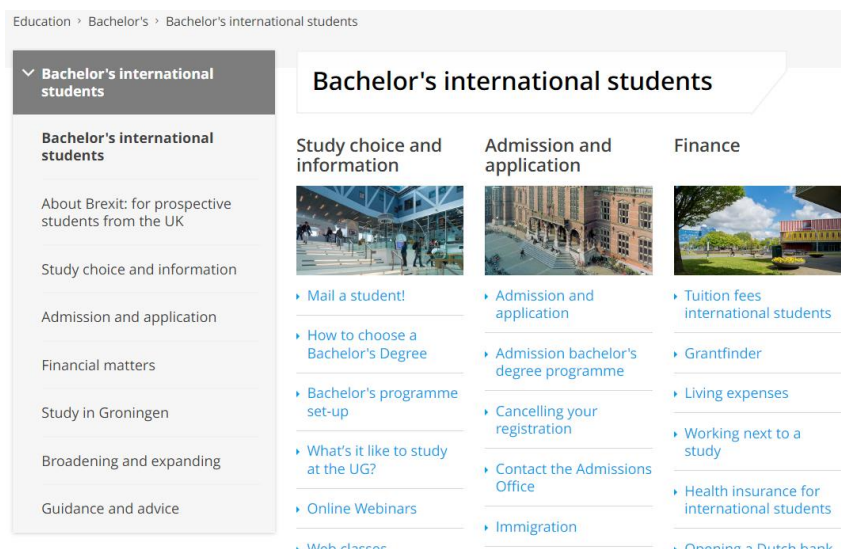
Education › Bachelor's › Bachelor's international students

Bachelor's international students

Bachelor's international students

About Brexit: for prospective students from the UK

Study choice and information

Admission and application

Financial matters

Study in Groningen

Broadening and expanding

Guidance and advice

Bachelor's international students

Study choice and information

Mail a student!

How to choose a Bachelor's Degree

Bachelor's programme set-up

What's it like to study at the UG?

Online Webinars

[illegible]

Admission and application

Admission and application

Admission bachelor's degree programme

Cancelling your registration

Contact the Admissions Office

Immigration

Finance

Tuition fees international students

Grantfinder

Living expenses

Working next to a study

Health insurance for international students

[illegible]